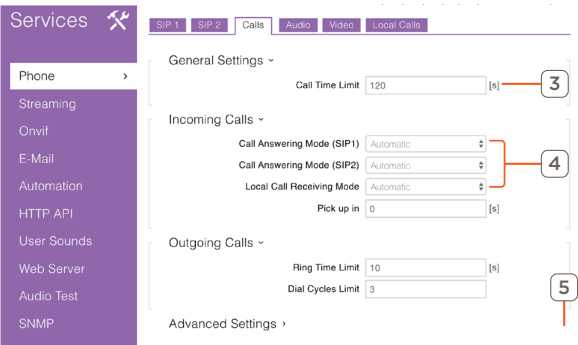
Services

Phone ›
Streaming
Onvif
E-Mail
Automation
HTTP API
User Sounds
Web Server
Audio Test
SNMP

SIP 1 | SIP 2 | Calls | Audio | Video | Local Calls

General Settings ˅

Call Time Limit 120 [s]

3

Incoming Calls ˅

Call Answering Mode (SIP1) Automatic
Call Answering Mode (SIP2) Automatic
Local Call Receiving Mode Automatic
Pick up in 0 [s]

4

Outgoing Calls ˅

Ring Time Limit 10 [s]
Dial Cycles Limit 3

5

Advanced Settings ›